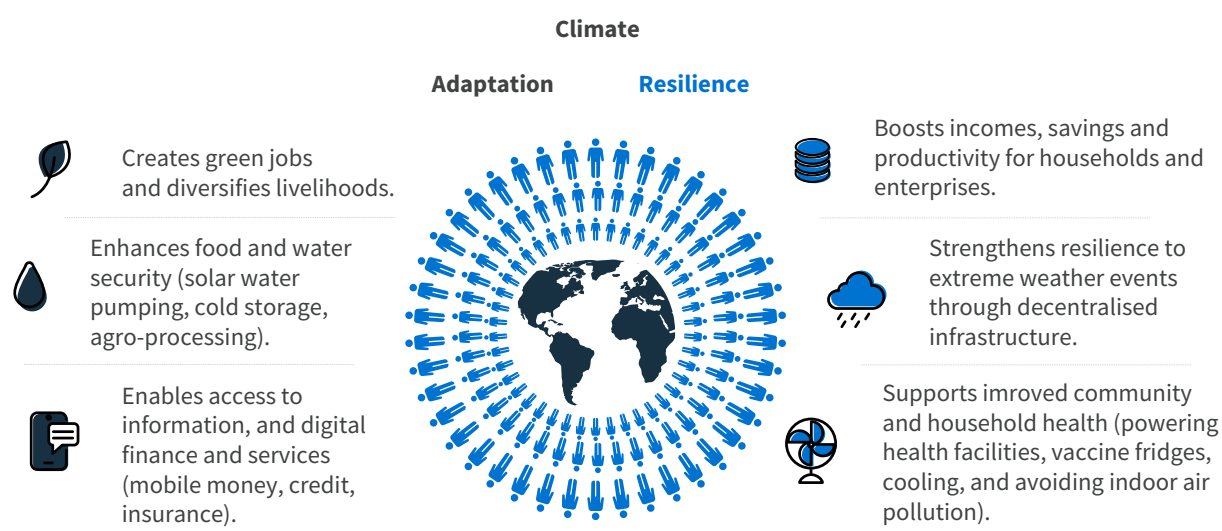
Climate

Adaptation Resilience

Creates green jobs and diversifies livelihoods.

Enhances food and water security (solar water pumping, cold storage, agro-processing).

Enables access to information, and digital finance and services (mobile money, credit, insurance).

Boosts incomes, savings and productivity for households and enterprises.

Strengthens resilience to extreme weather events through decentralised infrastructure.

Supports imroved community and household health (powering health facilities, vaccine fridges, cooling, and avoiding indoor air pollution).